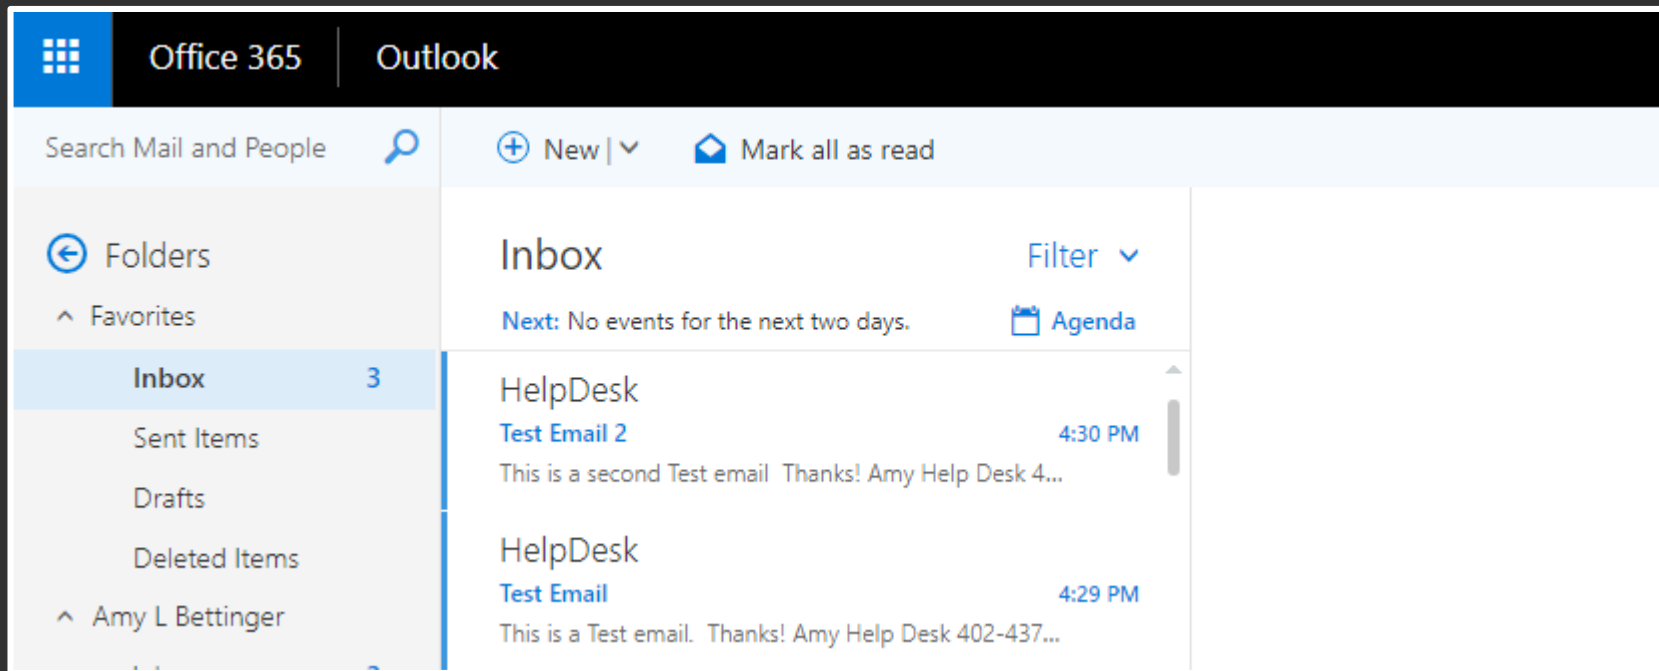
Office 365 Outlook

Search Mail and People

New | Mark all as read

Folders

Favorites

Inbox 3

Sent Items

Drafts

Deleted Items

Amy L Bettinger

Inbox

Filter

Next: No events for the next two days.

Agenda

HelpDesk
Test Email 2 4:30 PM
This is a second Test email Thanks! Amy Help Desk 4...

HelpDesk
Test Email 4:29 PM
This is a Test email. Thanks! Amy Help Desk 402-437...